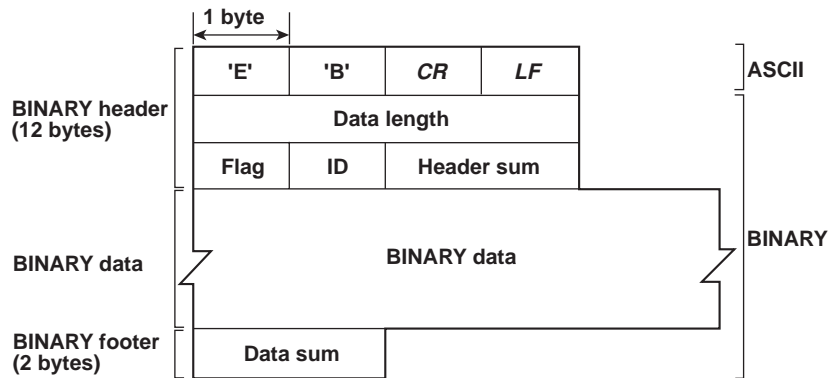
1 byte

| 'E' | 'B' | *CR* | *LF* |
|---|---|---|---|
| Data length | | | |
| Flag | ID | Header sum | |

ASCII

BINARY header (12 bytes)

BINARY data

BINARY data

BINARY

BINARY footer (2 bytes)

Data sum